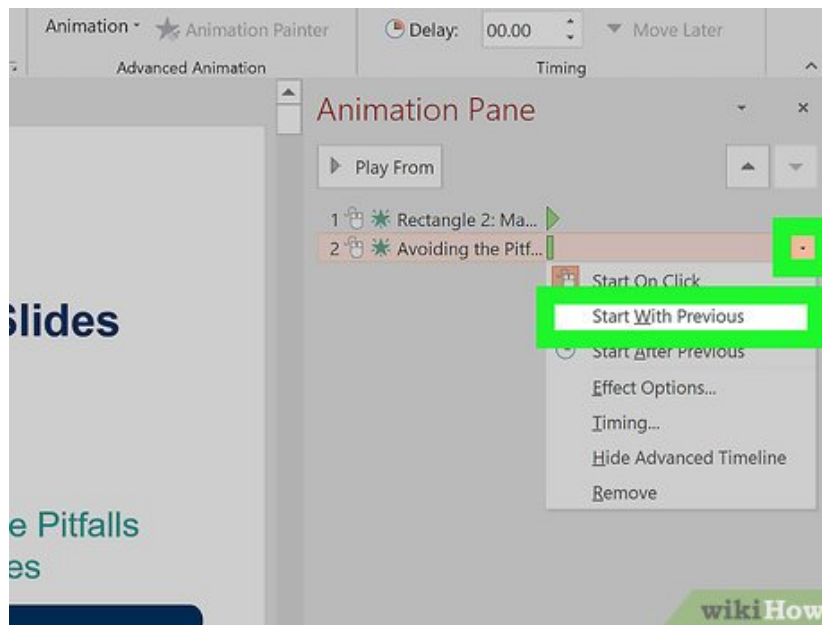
Animation · Animation Painter
Advanced Animation
Delay: 00.00
Move Later
Timing

Animation Pane
Play From
1 Rectangle 2: Ma...
2 Avoiding the Pitf...
Start On Click
Start With Previous
Start After Previous
Effect Options...
Timing...
Hide Advanced Timeline
Remove

lides

e Pitfalls
es

wikiHow